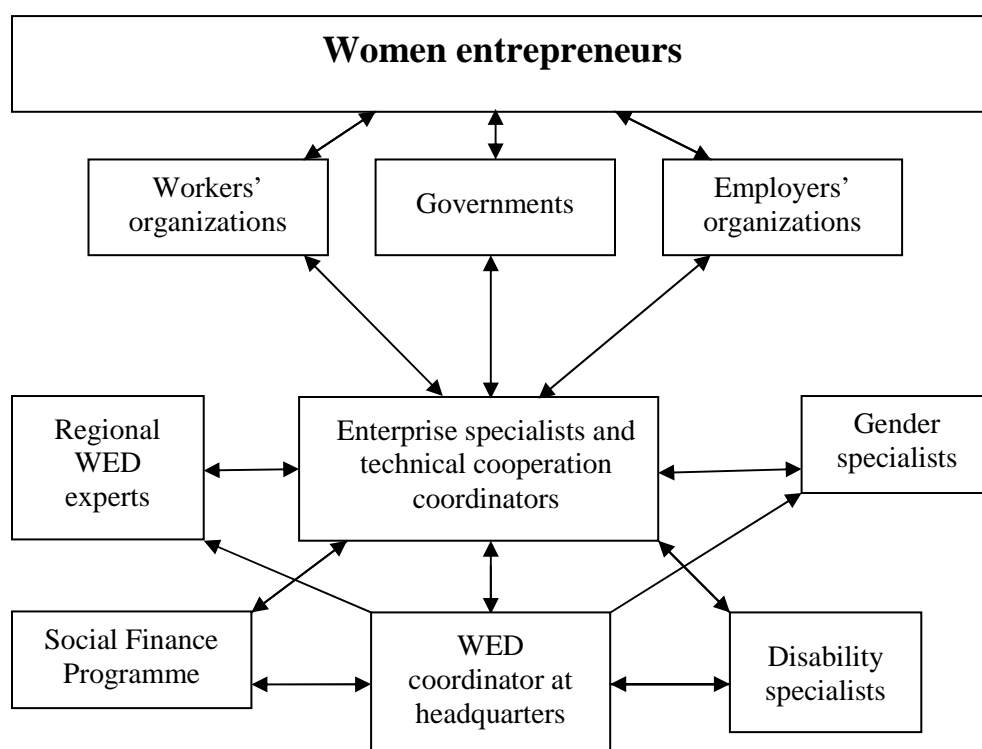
Women entrepreneurs

Workers' organizations

Governments

Employers' organizations

Regional WED experts

Enterprise specialists and technical cooperation coordinators

Gender specialists

Social Finance Programme

WED coordinator at headquarters

Disability specialists